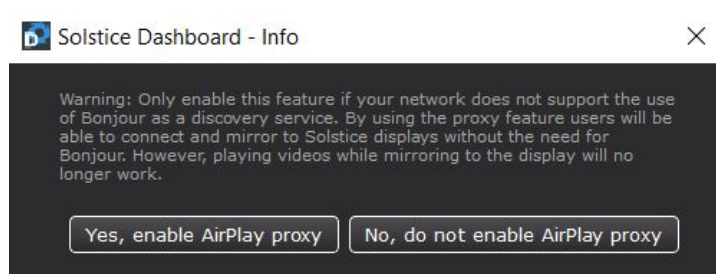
Solstice Dashboard - Info

×

Warning: Only enable this feature if your network does not support the use of Bonjour as a discovery service. By using the proxy feature users will be able to connect and mirror to Solstice displays without the need for Bonjour. However, playing videos while mirroring to the display will no longer work.

Yes, enable AirPlay proxy

No, do not enable AirPlay proxy